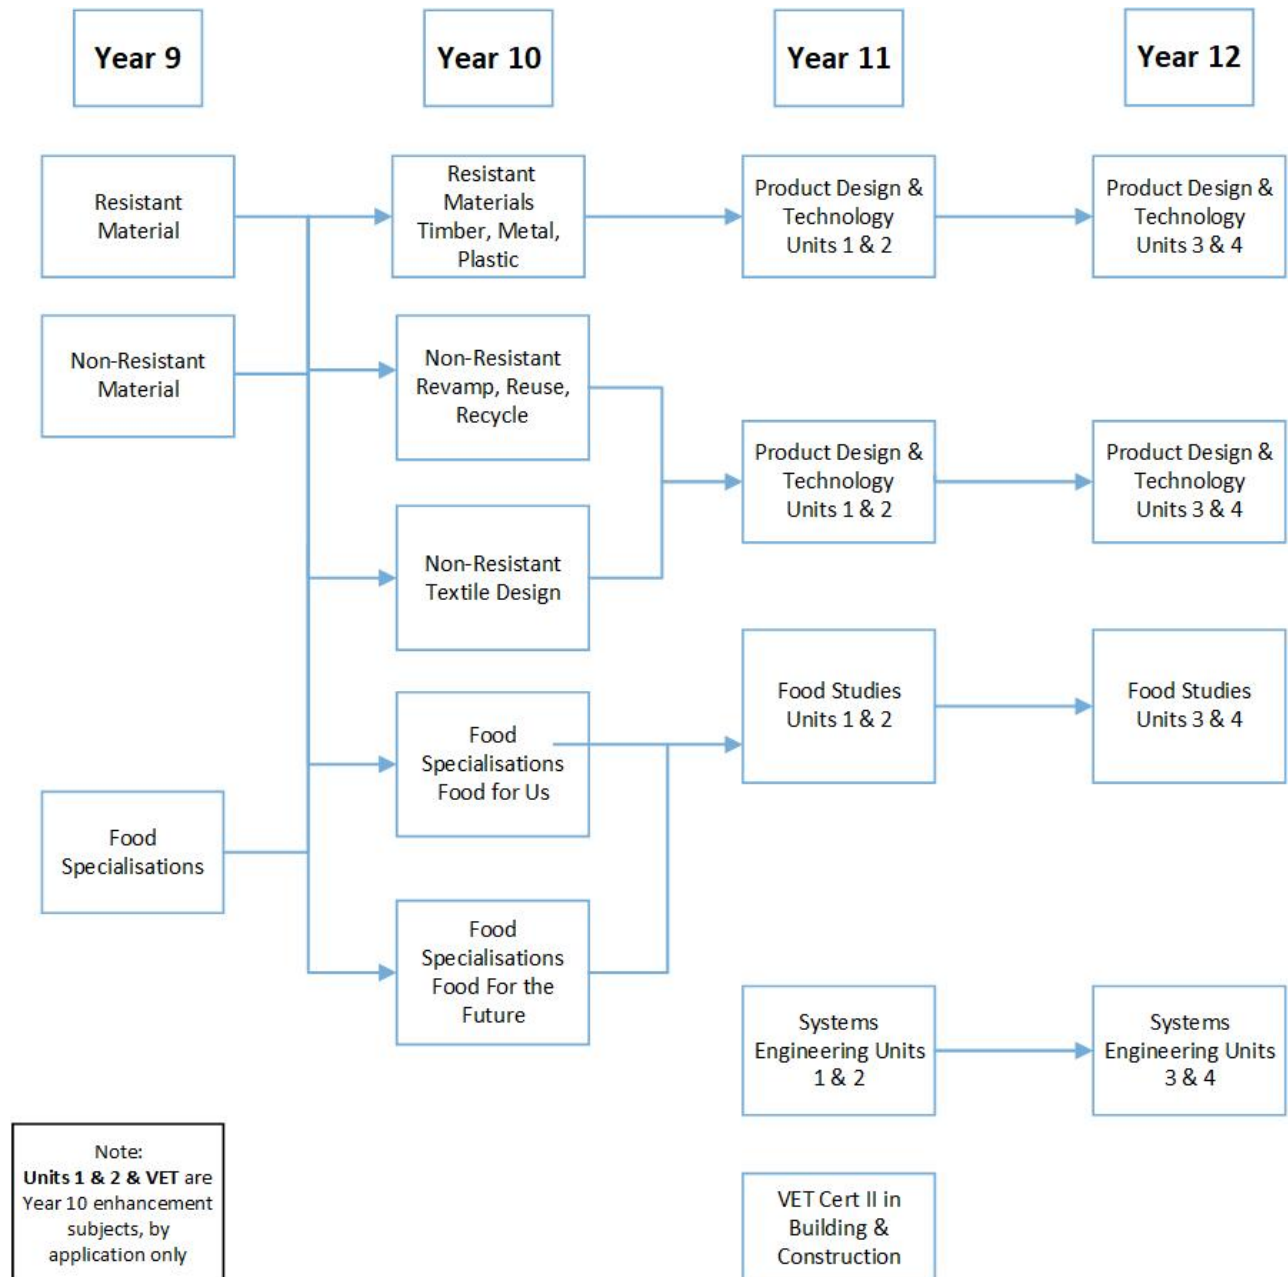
Year 9

Year 10

Year 11

Year 12

Resistant Material

Resistant Materials Timber, Metal, Plastic

Product Design & Technology Units 1 & 2

Product Design & Technology Units 3 & 4

Non-Resistant Material

Non-Resistant Revamp, Reuse, Recycle

Product Design & Technology Units 1 & 2

Product Design & Technology Units 3 & 4

Non-Resistant Textile Design

Food Studies Units 1 & 2

Food Studies Units 3 & 4

Food Specialisations Food for Us

Food Specialisations

Food Specialisations Food For the Future

Systems Engineering Units 1 & 2

Systems Engineering Units 3 & 4

Note: **Units 1 & 2 & VET** are Year 10 enhancement subjects, by application only

VET Cert II in Building & Construction